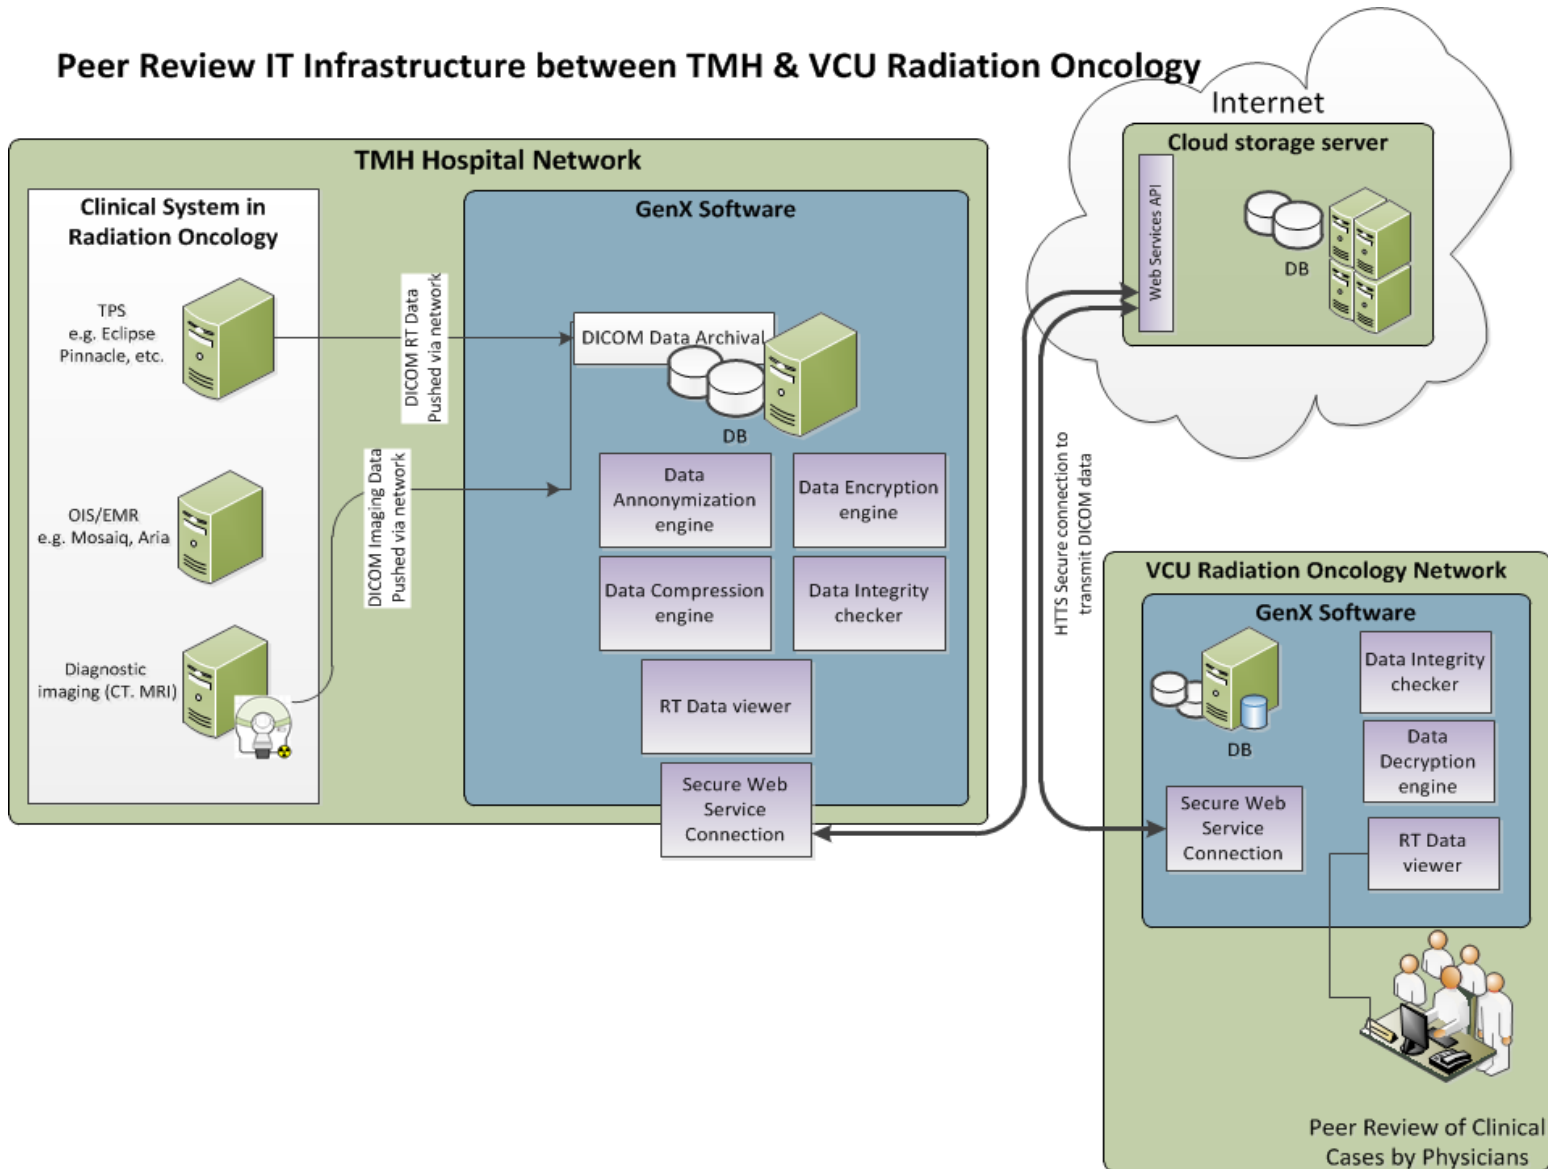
Peer Review IT Infrastructure between TMH & VCU Radiation Oncology

Internet

Cloud storage server

Web Services API

DB

TMH Hospital Network

Clinical System in Radiation Oncology

TPS e.g. Eclipse Pinnacle, etc.

OIS/EMR e.g. Mosaiq, Aria

Diagnostic imaging (CT. MRI)

DICOM RT Data Pushed via network

DICOM Imaging Data Pushed via network

GenX Software

DICOM Data Archival

DB

Data Annonymization engine

Data Encryption engine

Data Compression engine

Data Integrity checker

RT Data viewer

Secure Web Service Connection

HTTS Secure connection to transmit DICOM data

VCU Radiation Oncology Network

GenX Software

DB

Data Integrity checker

Data Decryption engine

Secure Web Service Connection

RT Data viewer

Peer Review of Clinical Cases by Physicians